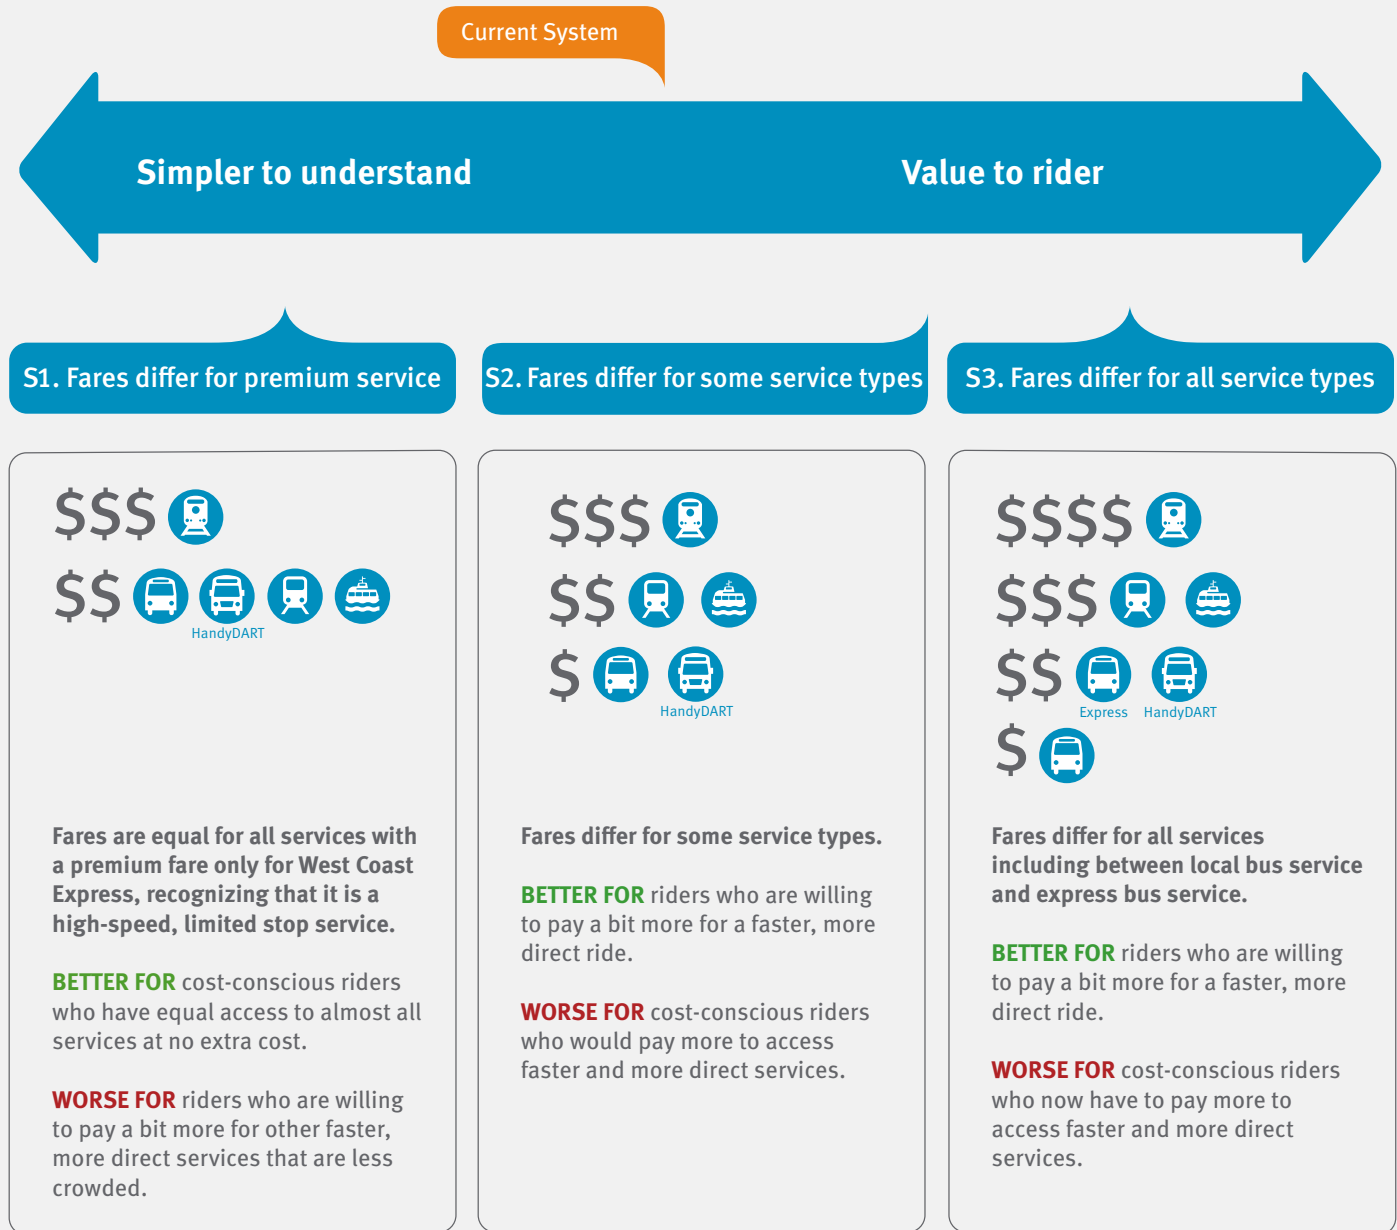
Current System

Simpler to understand

Value to rider

S1. Fares differ for premium service

S2. Fares differ for some service types

S3. Fares differ for all service types

\$\$\$

\$\$

HandyDART

Fares are equal for all services with a premium fare only for West Coast Express, recognizing that it is a high-speed, limited stop service.

BETTER FOR cost-conscious riders who have equal access to almost all services at no extra cost.

WORSE FOR riders who are willing to pay a bit more for other faster, more direct services that are less crowded.

\$\$\$

\$\$

\$

HandyDART

Fares differ for some service types.

BETTER FOR riders who are willing to pay a bit more for a faster, more direct ride.

WORSE FOR cost-conscious riders who would pay more to access faster and more direct services.

\$\$\$\$

\$\$\$

\$\$

Express

HandyDART

\$

Fares differ for all services including between local bus service and express bus service.

BETTER FOR riders who are willing to pay a bit more for a faster, more direct ride.

WORSE FOR cost-conscious riders who now have to pay more to access faster and more direct services.